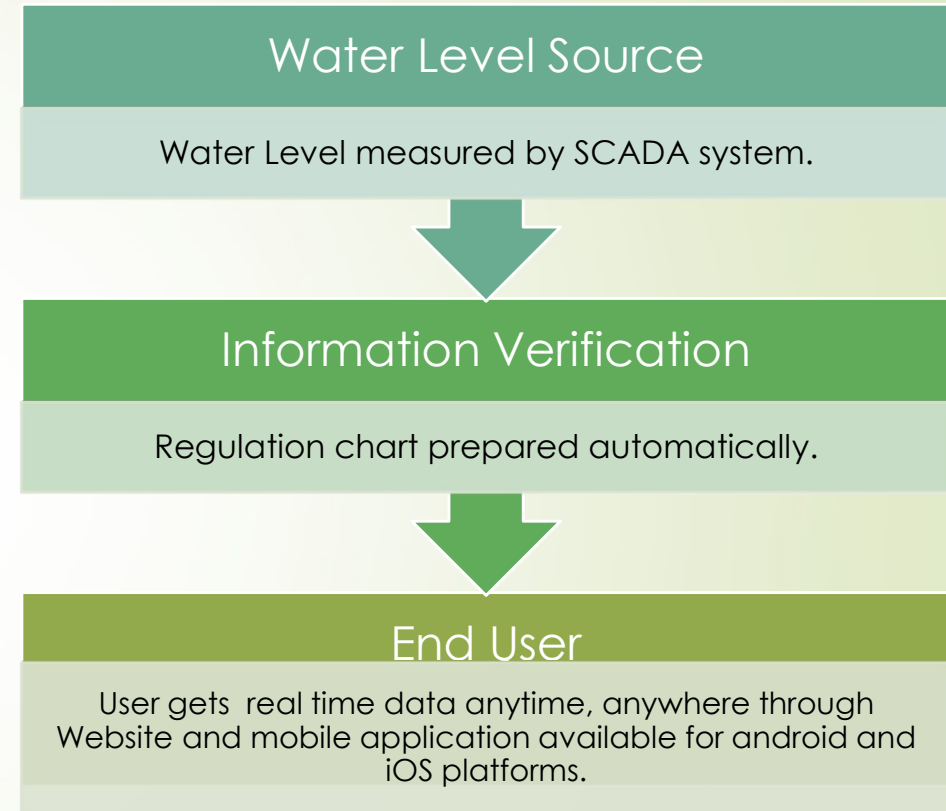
Water Level Source

Water Level measured by SCADA system.

Information Verification

Regulation chart prepared automatically.

End User

User gets  real time data anytime, anywhere through Website and mobile application available for android and iOS platforms.